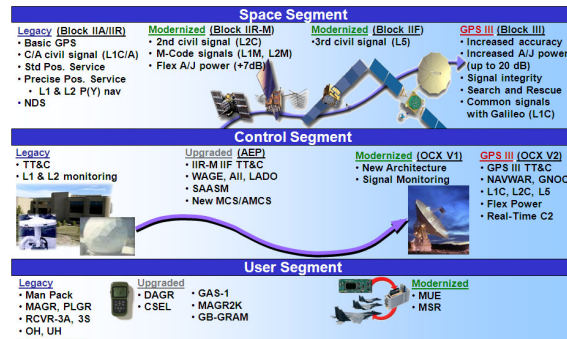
Space Segment

Legacy (Block IIA/IIR)
• Basic GPS
• C/A civil signal (L1C/A)
• Std Pos. Service
• Precise Pos. Service
• L1 & L2 P(Y) nav
• NDS

Modernized (Block IIR-M)
• 2nd civil signal (L2C)
• M-Code signals (L1M, L2M)
• Flex A/J power (+7dB)

Modernized (Block IIF)
• 3rd civil signal (L5)

GPS III (Block III)
• Increased accuracy
• Increased A/J power (up to 20 dB)
• Signal integrity
• Search and Rescue
• Common signals with Galileo (L1C)

Control Segment

Legacy
• TT&C
• L1 & L2 monitoring

Upgraded (AEP)
• IIR-M IIF TT&C
• WAGE, AII, LADO
• SAASM
• New MCS/AMCS

Modernized (OCX V1)
• New Architecture
• Signal Monitoring

GPS III (OCX V2)
• GPS III TT&C
• NAVWAR, GNOC
• L1C, L2C, L5
• Flex Power
• Real-Time C2

User Segment

Legacy
• Man Pack
• MAGR, PLGR
• RCVR-3A, 3S
• OH, UH

Upgraded
• DAGR
• CSEL

• GAS-1
• MAGR2K
• GB-GRAM

Modernized
• MUE
• MSR